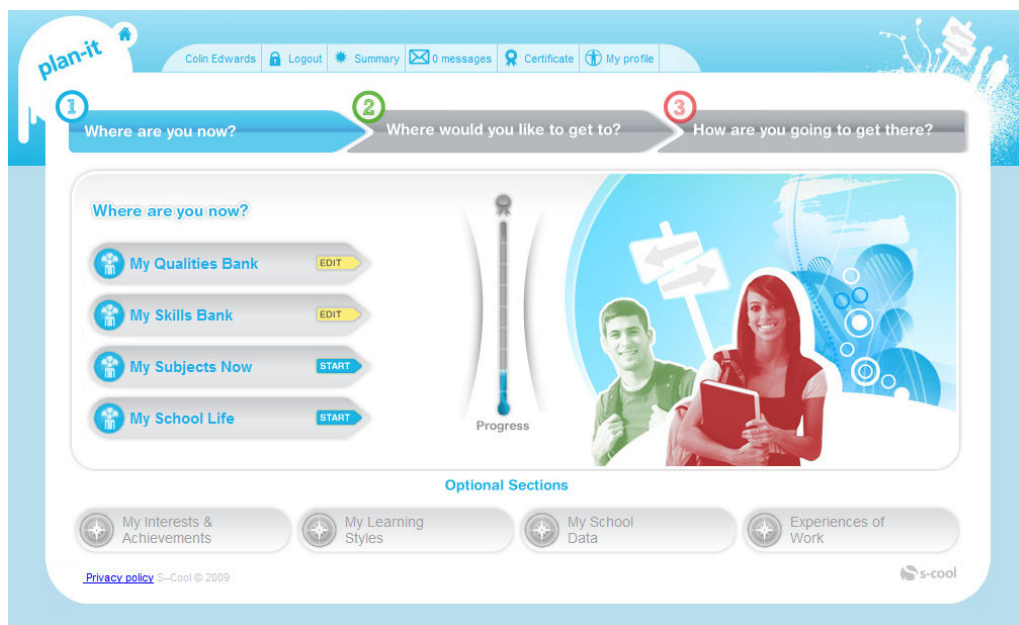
plan-it

Colin Edwards | Logout | Summary | 0 messages | Certificate | My profile

1 Where are you now?
2 Where would you like to get to?
3 How are you going to get there?

Where are you now?

My Qualities Bank EDIT
My Skills Bank EDIT
My Subjects Now START
My School Life START

Progress

Optional Sections

My Interests & Achievements
My Learning Styles
My School Data
Experiences of Work

Privacy policy S-Cool © 2009

s-cool